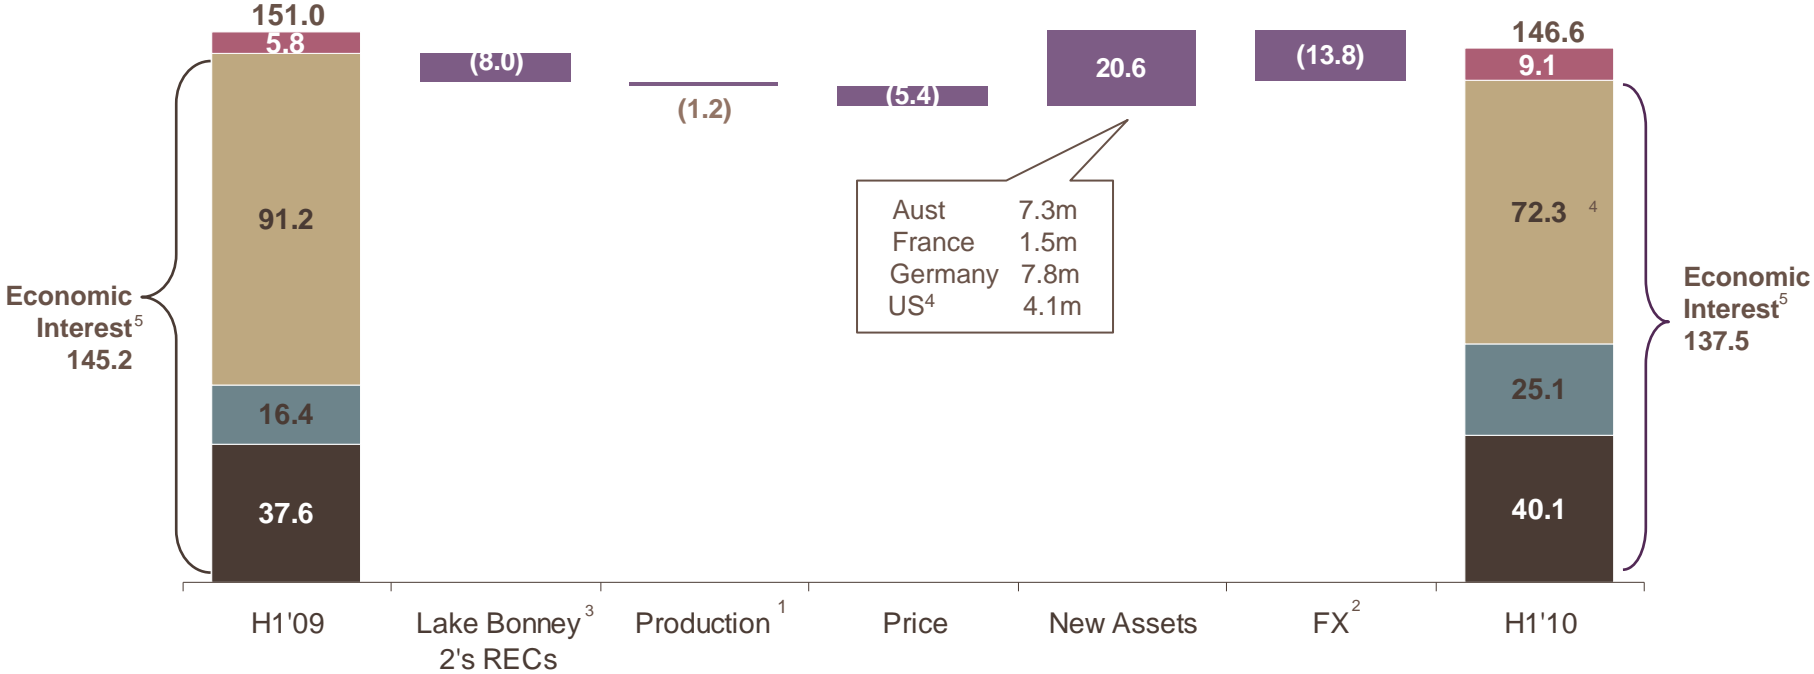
151.0
5.8
91.2
16.4
37.6
Economic Interest$^5$ 145.2
(8.0)
(1.2)
(5.4)
20.6
(13.8)
146.6
9.1
72.3 $^4$
25.1
40.1
Economic Interest$^5$ 137.5

| Aust | 7.3m |
|---|---|
| France | 1.5m |
| Germany | 7.8m |
| US$^4$ | 4.1m |

H1'09
Lake Bonney$^3$ 2's RECs
Production$^1$
Price
New Assets
FX$^2$
H1'10